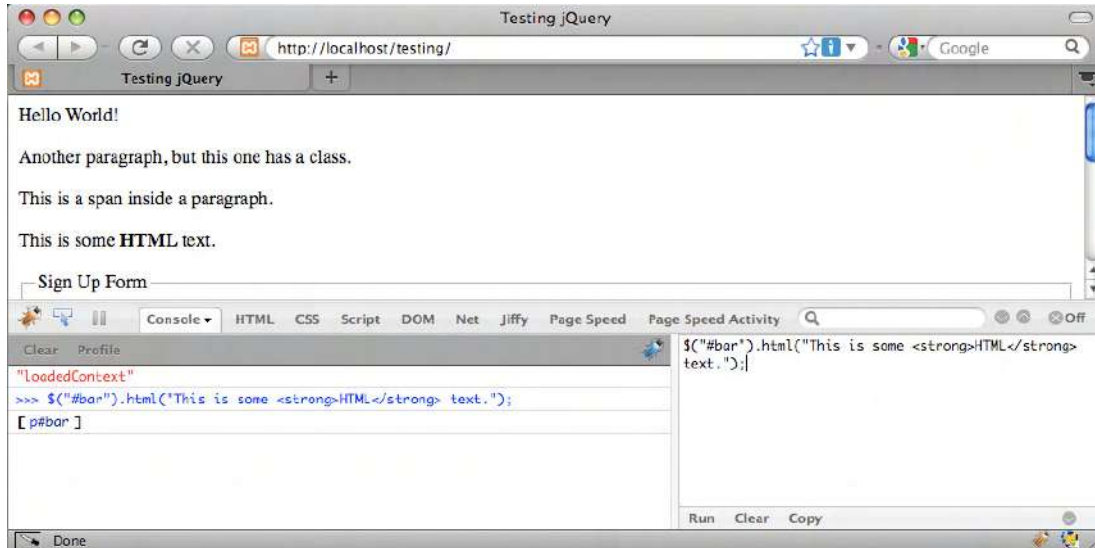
Testing jQuery

http://localhost/testing/

Google

Testing jQuery

+

Hello World!

Another paragraph, but this one has a class.

This is a span inside a paragraph.

This is some **HTML** text.

Sign Up Form

Console ▾ HTML CSS Script DOM Net Jiffy Page Speed Page Speed Activity

Off

Clear Profile

"loadedContext"

>>> $("#bar").html("This is some <strong>HTML</strong> text.");

[ p#bar ]

$("#bar").html("This is some <strong>HTML</strong> text.");

Run Clear Copy

Done